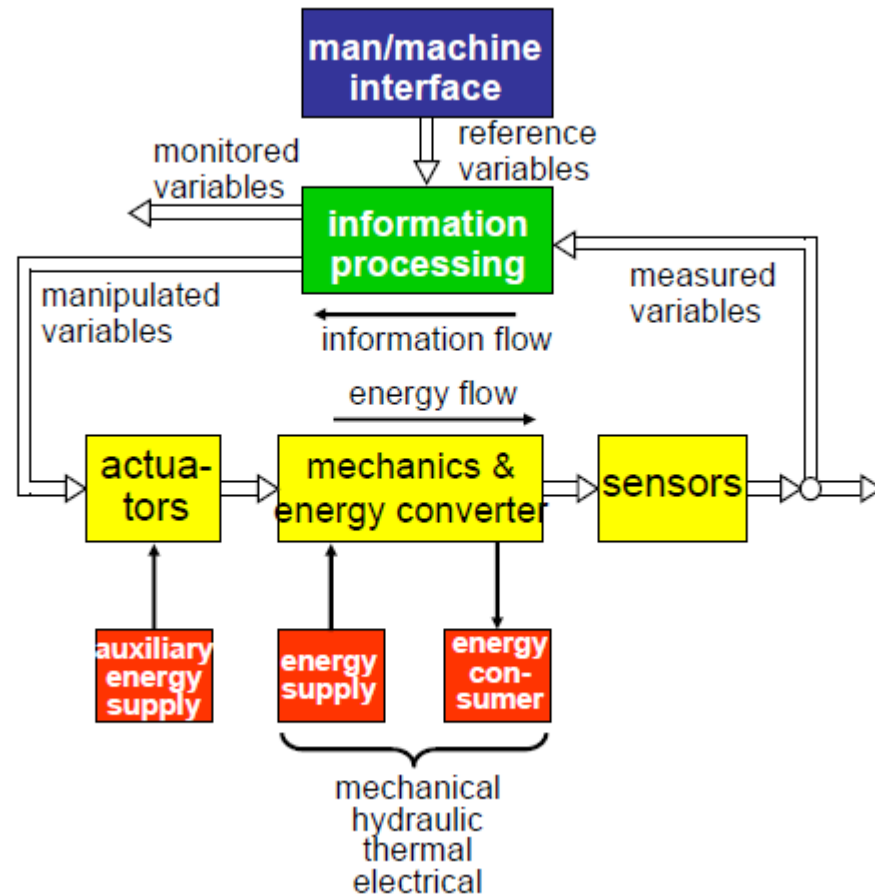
man/machine interface

reference variables

monitored variables

information processing

measured variables

manipulated variables

information flow

energy flow

actuators

mechanics & energy converter

sensors

auxiliary energy supply

energy supply

energy consumer

mechanical
hydraulic
thermal
electrical